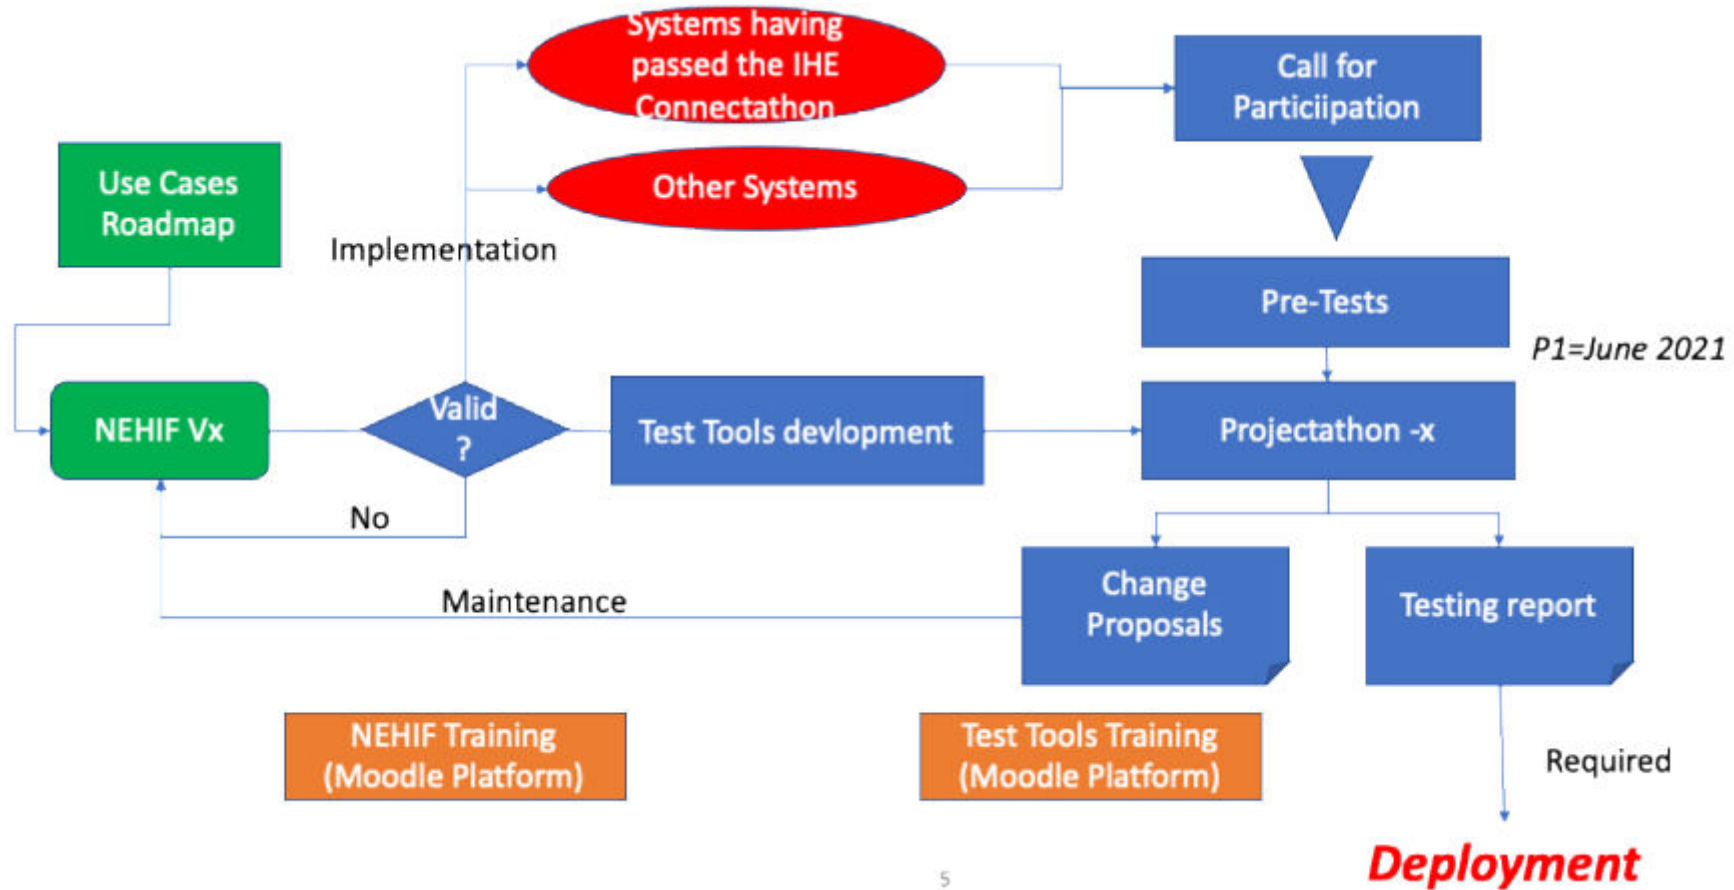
Use Cases Roadmap

Systems having passed the IHE Connectathon

Other Systems

Call for Particiipation

Implementation

Pre-Tests

P1=June 2021

NEHIF Vx

Valid ?

Test Tools devlopment

Projectathon -x

No

Maintenance

Change Proposals

Testing report

NEHIF Training (Moodle Platform)

Test Tools Training (Moodle Platform)

Required

Deployment

5